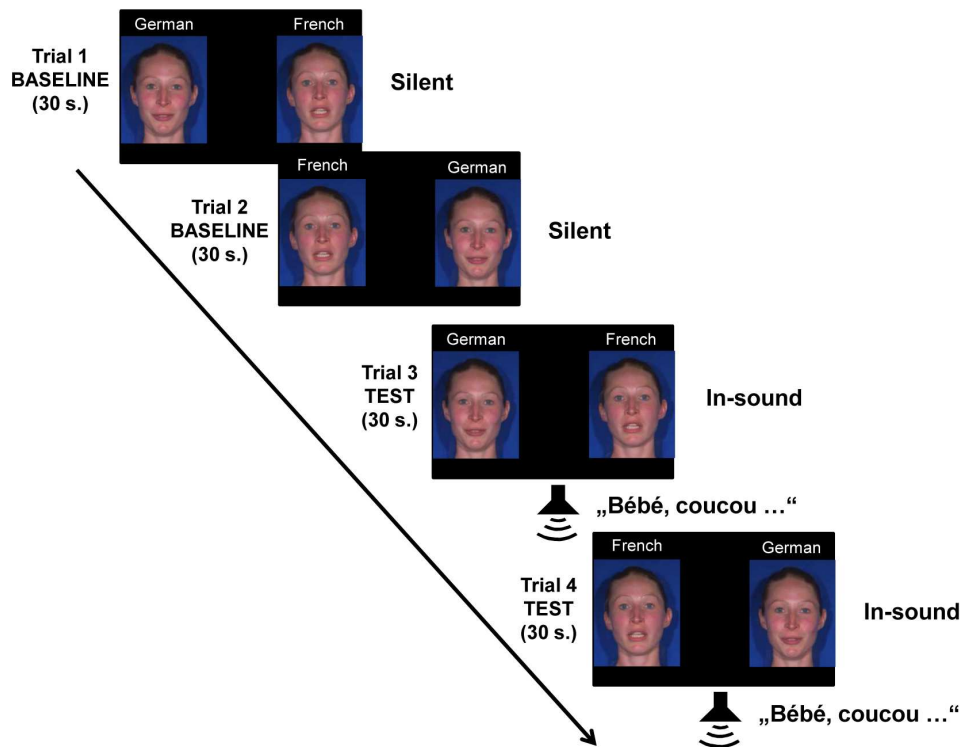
Trial 1
BASELINE
(30 s.)

German

French

Silent

Trial 2
BASELINE
(30 s.)

French

German

Silent

Trial 3
TEST
(30 s.)

German

French

In-sound

„Bébé, coucou …“

Trial 4
TEST
(30 s.)

French

German

In-sound

„Bébé, coucou …“